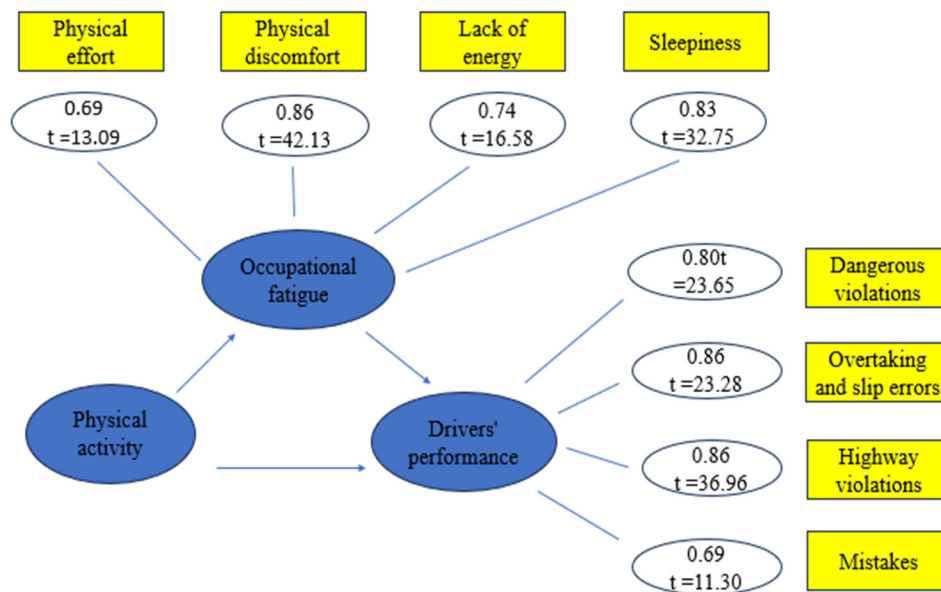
Physical effort

Physical discomfort

Lack of energy

Sleepiness

0.69
t =13.09

0.86
t =42.13

0.74
t =16.58

0.83
t =32.75

Occupational fatigue

0.80t
=23.65

Dangerous violations

0.86
t =23.28

Overtaking and slip errors

Physical activity

Drivers' performance

0.86
t =36.96

Highway violations

0.69
t =11.30

Mistakes